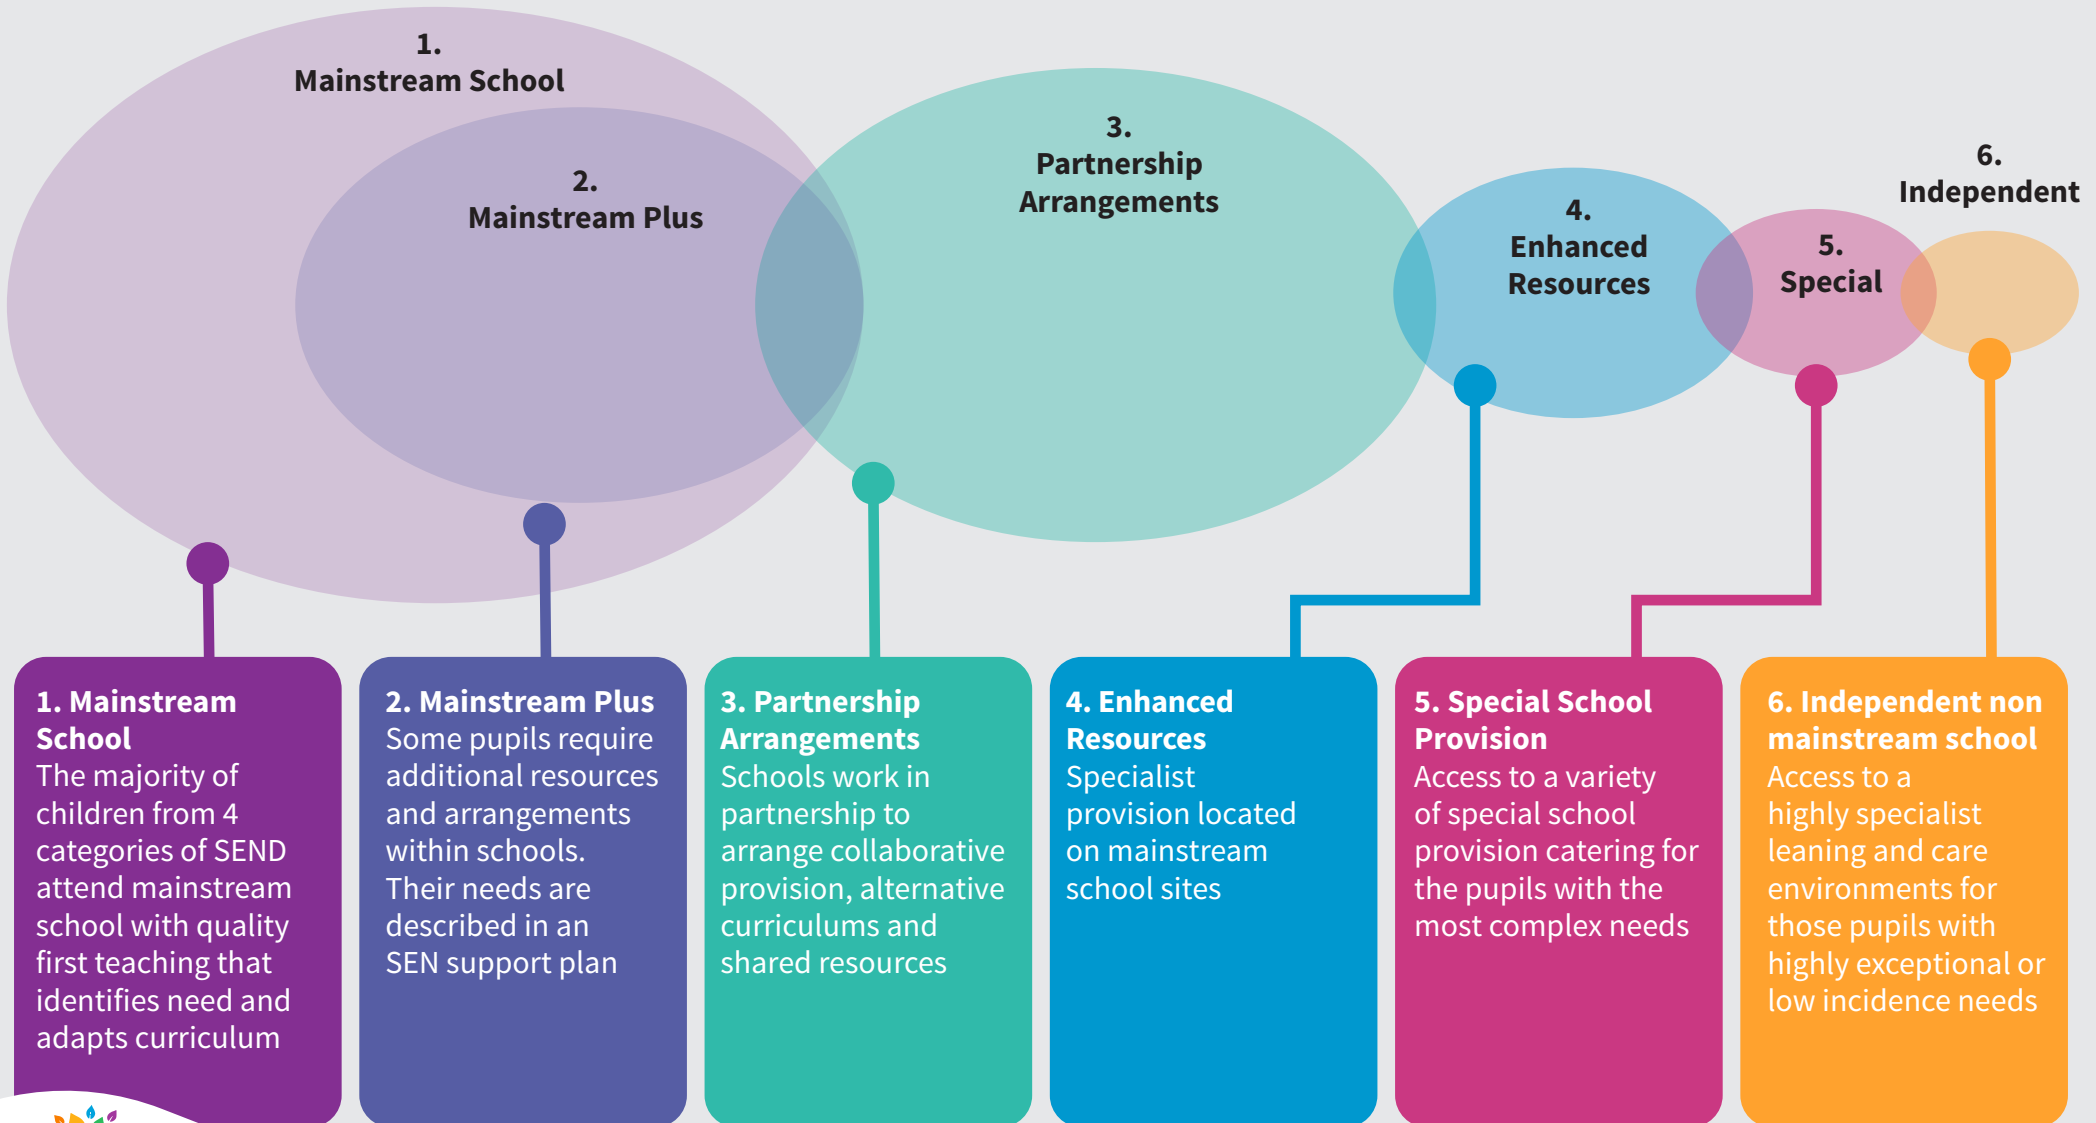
1.
Mainstream School

2.
Mainstream Plus

3.
Partnership Arrangements

4.
Enhanced Resources

5.
Special

6.
Independent

1. Mainstream School
The majority of children from 4 categories of SEND attend mainstream school with quality first teaching that identifies need and adapts curriculum

2. Mainstream Plus
Some pupils require additional resources and arrangements within schools. Their needs are described in an SEN support plan

3. Partnership Arrangements
Schools work in partnership to arrange collaborative provision, alternative curriculums and shared resources

4. Enhanced Resources
Specialist provision located on mainstream school sites

5. Special School Provision
Access to a variety of special school provision catering for the pupils with the most complex needs

6. Independent non mainstream school
Access to a highly specialist leaning and care environments for those pupils with highly exceptional or low incidence needs